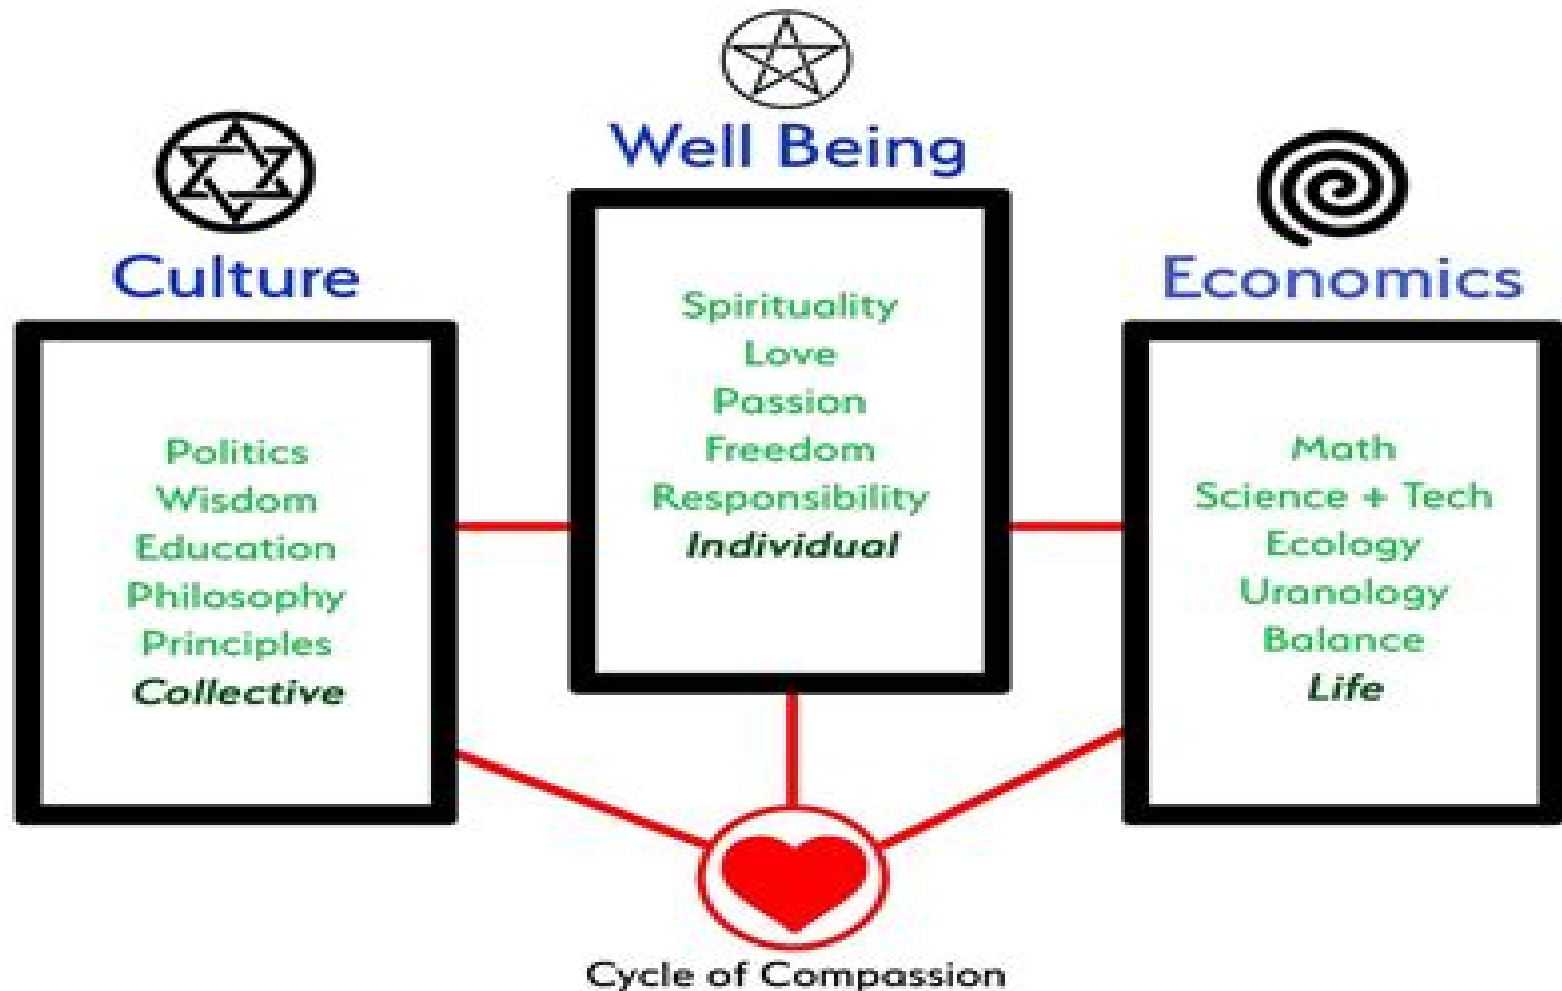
Well Being

Culture

Economics

Spirituality
Love
Passion
Freedom
Responsibility
*Individual*

Politics
Wisdom
Education
Philosophy
Principles
*Collective*

Math
Science + Tech
Ecology
Uranology
Balance
*Life*

Cycle of Compassion